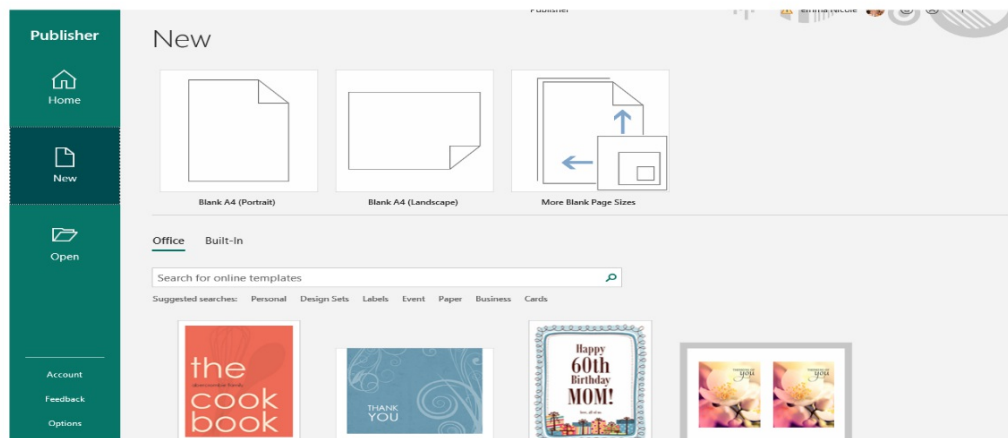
Publisher

Home

New

Open

Account

Feedback

Options

Publisher

Emma Nicole

New

Blank A4 (Portrait)

Blank A4 (Landscape)

More Blank Page Sizes

Office Built-In

Search for online templates

Suggested searches: Personal Design Sets Labels Event Paper Business Cards

the cook book

THANK YOU

Happy 60th Birthday MOM!

you

you